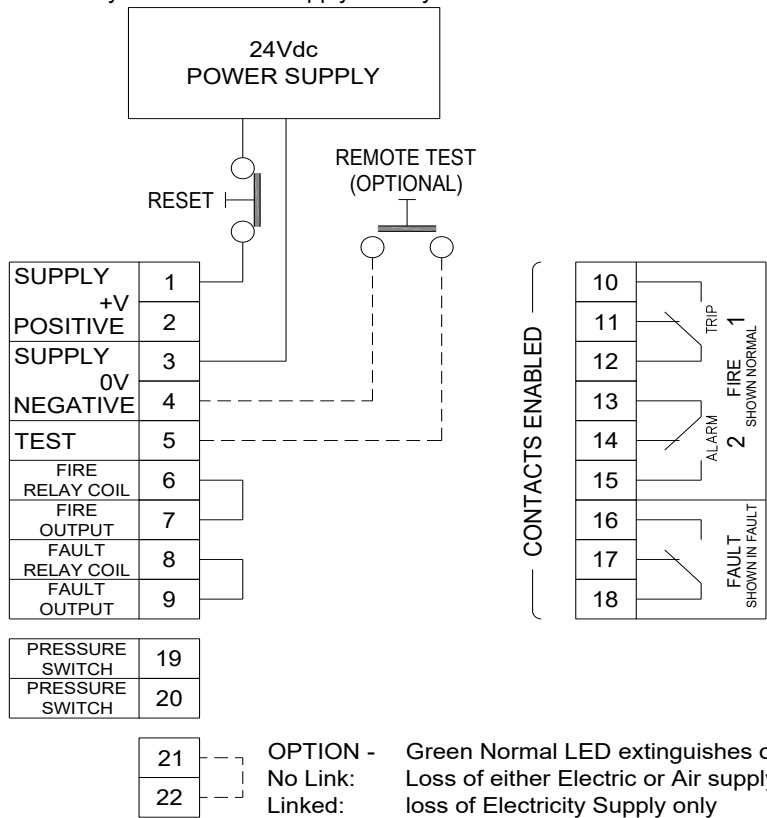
24Vdc
POWER SUPPLY

RESET

REMOTE TEST
(OPTIONAL)

| | |
|---|---|
| SUPPLY +V POSITIVE | 1 |
| | 2 |
| SUPPLY 0V NEGATIVE | 3 |
| | 4 |
| TEST | 5 |
| FIRE RELAY COIL | 6 |
| FIRE OUTPUT | 7 |
| FAULT RELAY COIL | 8 |
| FAULT OUTPUT | 9 |

| | |
|---|---|
| PRESSURE SWITCH | 19 |
| PRESSURE SWITCH | 20 |

CONTACTS ENABLED

10
11
12
13
14
15
16
17
18

TRIP 1
ALARM 2
FIRE
SHOWN NORMAL
FAULT
SHOWN IN FAULT

21
22

OPTION - Green Normal LED extinguishes o
No Link: Loss of either Electric or Air supply
Linked: loss of Electricity Supply only